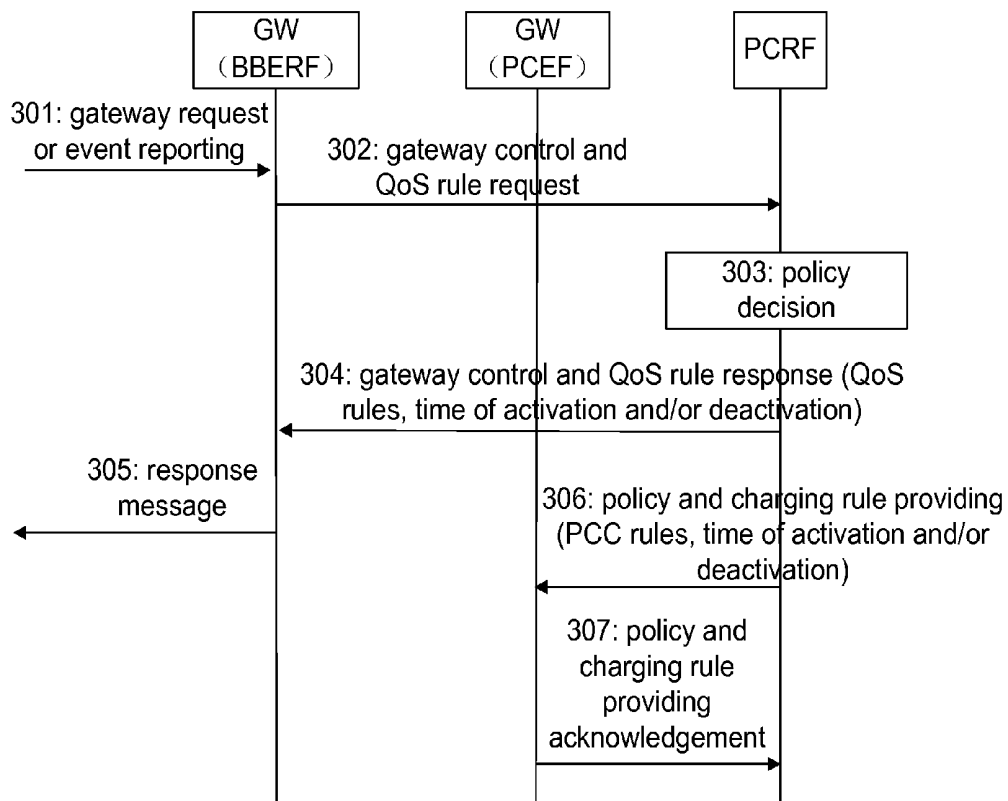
GW
（BBERF）

GW
（PCEF）

PCRF

301: gateway request or event reporting

302: gateway control and QoS rule request

303: policy decision

304: gateway control and QoS rule response (QoS rules, time of activation and/or deactivation)

305: response message

306: policy and charging rule providing (PCC rules, time of activation and/or deactivation)

307: policy and charging rule providing acknowledgement